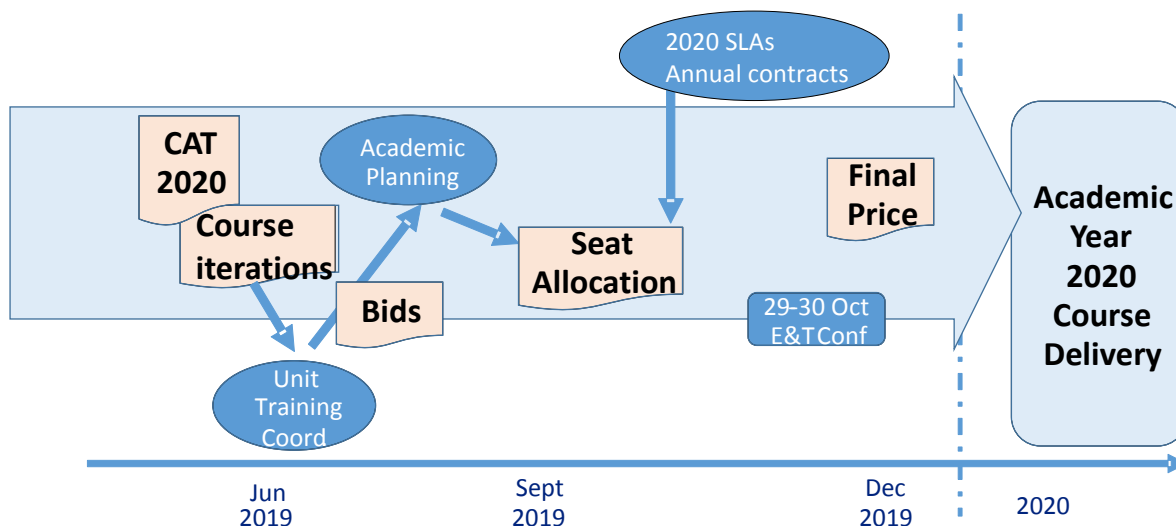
2020 SLAs
Annual contracts

CAT 2020

Course iterations

Academic Planning

Seat Allocation

Final Price

Academic Year 2020 Course Delivery

Bids

29-30 Oct
E&T Conf

Unit Training Coord

Jun 2019

Sept 2019

Dec 2019

2020